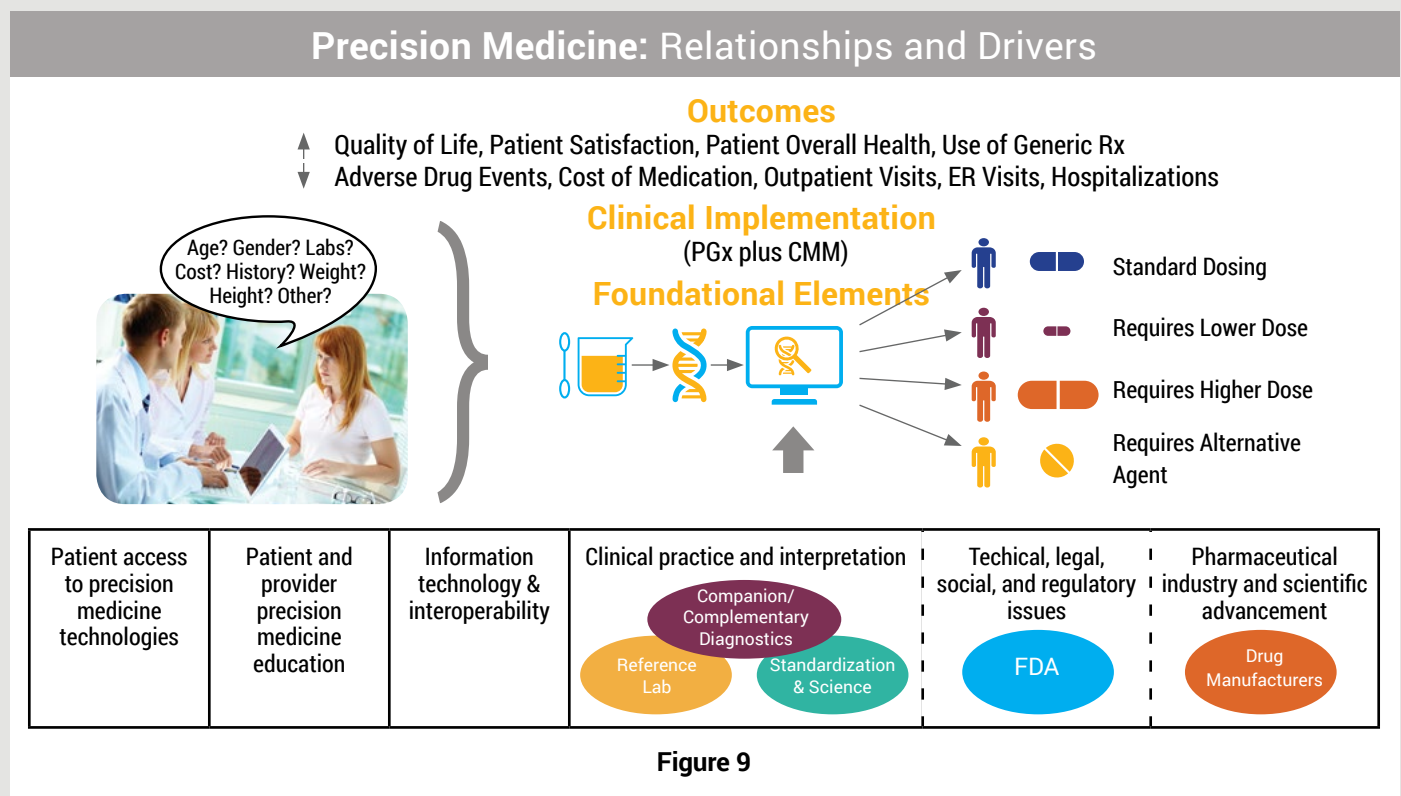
Precision Medicine: Relationships and Drivers

Outcomes

Quality of Life, Patient Satisfaction, Patient Overall Health, Use of Generic Rx

Adverse Drug Events, Cost of Medication, Outpatient Visits, ER Visits, Hospitalizations

Clinical Implementation

(PGx plus CMM)

Foundational Elements

Age? Gender? Labs? Cost? History? Weight? Height? Other?

Standard Dosing

Requires Lower Dose

Requires Higher Dose

Requires Alternative Agent

| Patient access to precision medicine technologies | Patient and provider precision medicine education | Information technology & interoperability | Clinical practice and interpretation<br>Companion/ Complementary Diagnostics<br>Reference Lab<br>Standardization & Science | Techical, legal, social, and regulatory issues<br>FDA | Pharmaceutical industry and scientific advancement<br>Drug Manufacturers |
|---|---|---|---|---|---|

Figure 9